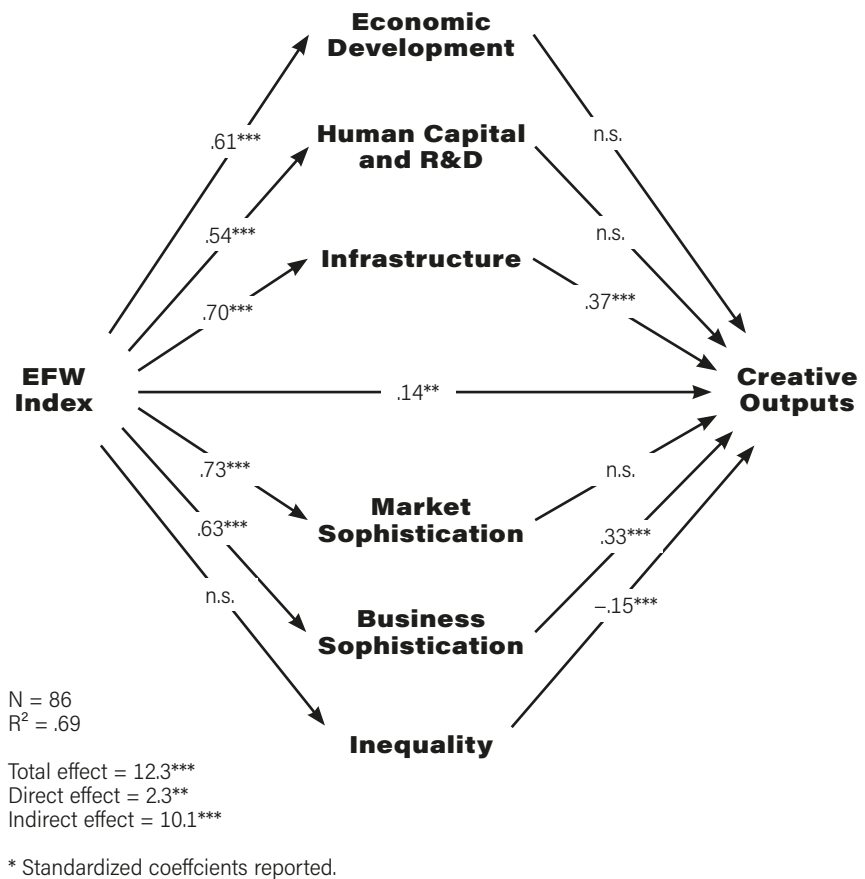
Economic Development

Human Capital and R&D

Infrastructure

EFW Index

Creative Outputs

Market Sophistication

Business Sophistication

Inequality

.61***

.54***

.70***

.14**

.73***

.63***

n.s.

n.s.

n.s.

.37***

n.s.

.33***

–.15***

N = 86
$R^2$ = .69

Total effect = 12.3***
Direct effect = 2.3**
Indirect effect = 10.1***

* Standardized coeffcients reported.